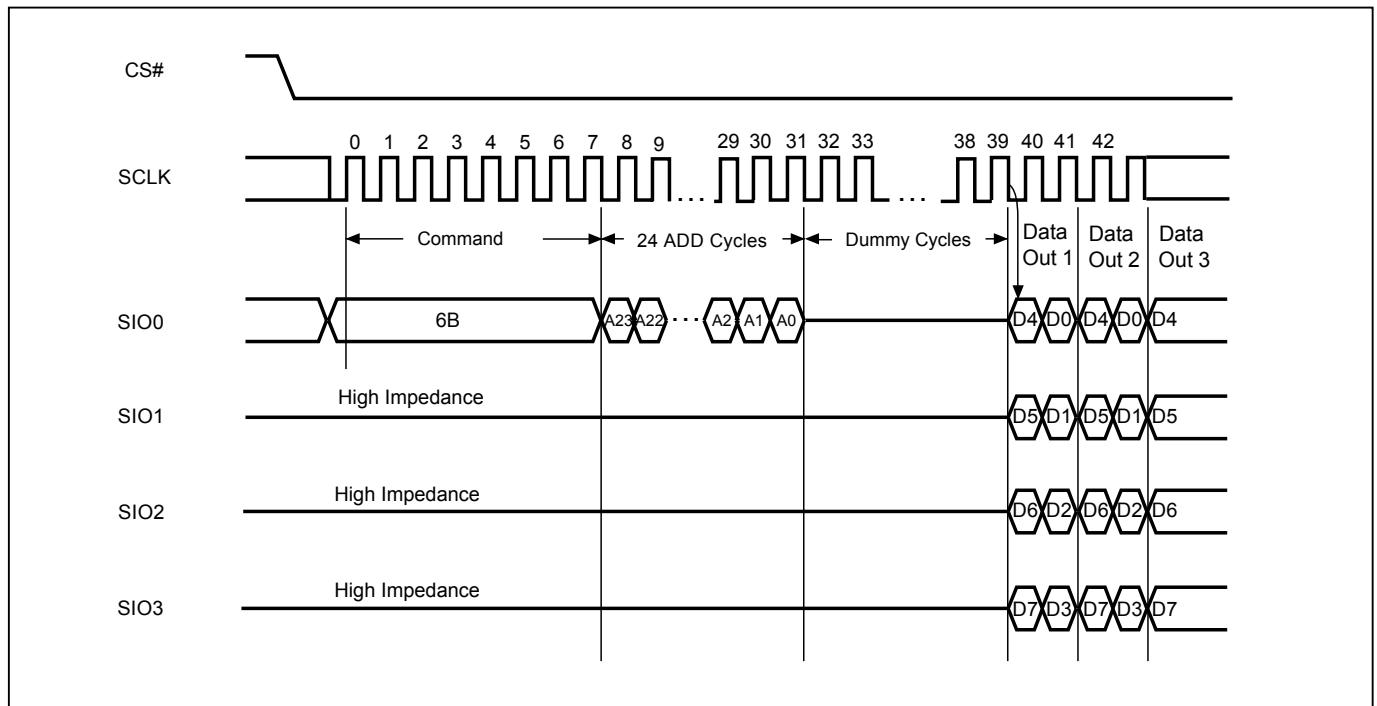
CS#

0 1 2 3 4 5 6 7 8 9 29 30 31 32 33 38 39 40 41 42

SCLK

Command

24 ADD Cycles

Dummy Cycles

Data Out 1

Data Out 2

Data Out 3

SIO0

6B

A23 A22 A2 A1 A0

D4 D0 D4 D0 D4

SIO1

High Impedance

D5 D1 D5 D1 D5

SIO2

High Impedance

D6 D2 D6 D2 D6

SIO3

High Impedance

D7 D3 D7 D3 D7